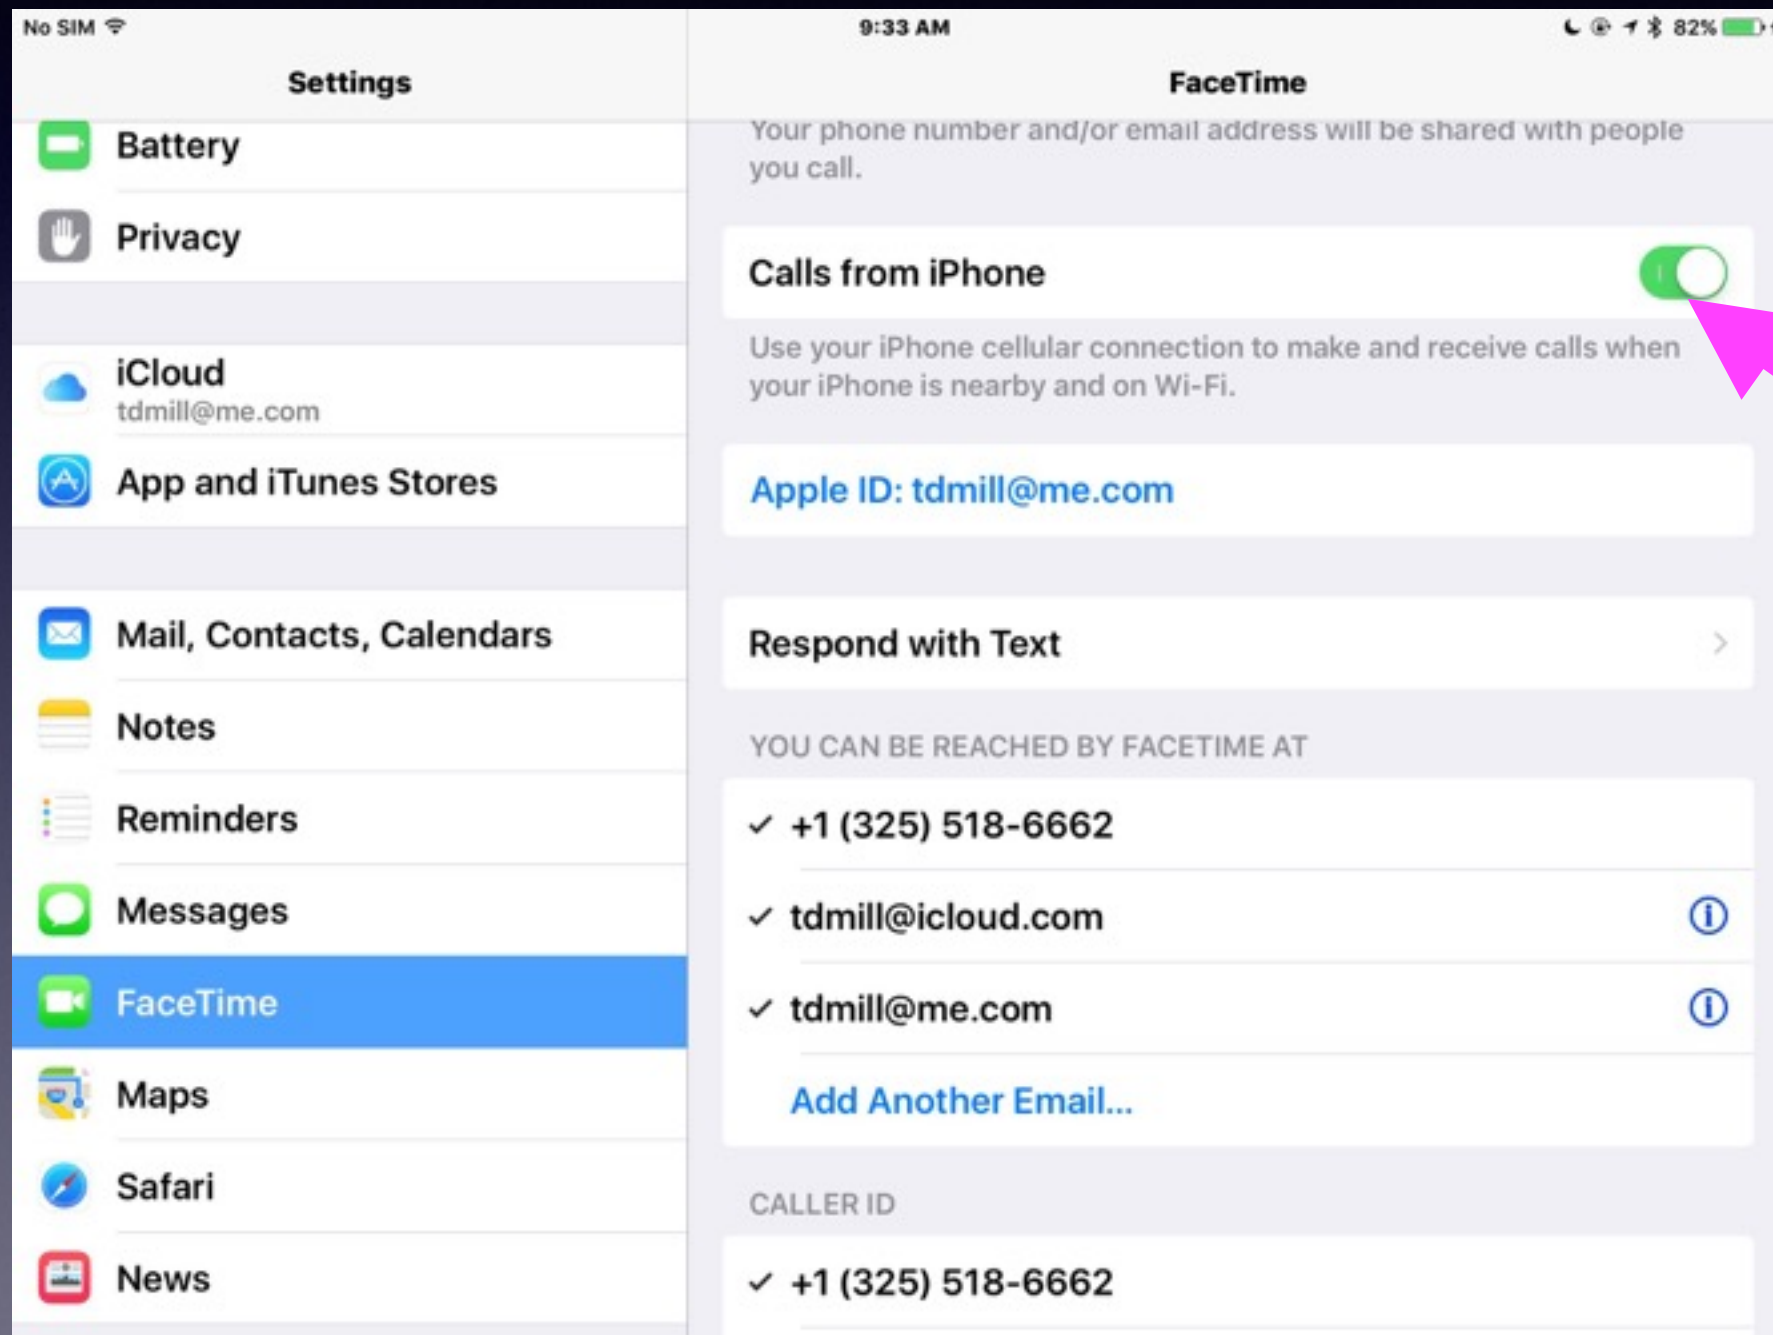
No SIM

Settings

Battery

Privacy

iCloud
tdmill@me.com

App and iTunes Stores

Mail, Contacts, Calendars

Notes

Reminders

Messages

FaceTime

Maps

Safari

News

9:33 AM

82%

FaceTime

Your phone number and/or email address will be shared with people you call.

Calls from iPhone

Use your iPhone cellular connection to make and receive calls when your iPhone is nearby and on Wi-Fi.

Apple ID: tdmill@me.com

Respond with Text

YOU CAN BE REACHED BY FACETIME AT

✓ +1 (325) 518-6662

✓ tdmill@icloud.com

✓ tdmill@me.com

Add Another Email...

CALLER ID

✓ +1 (325) 518-6662